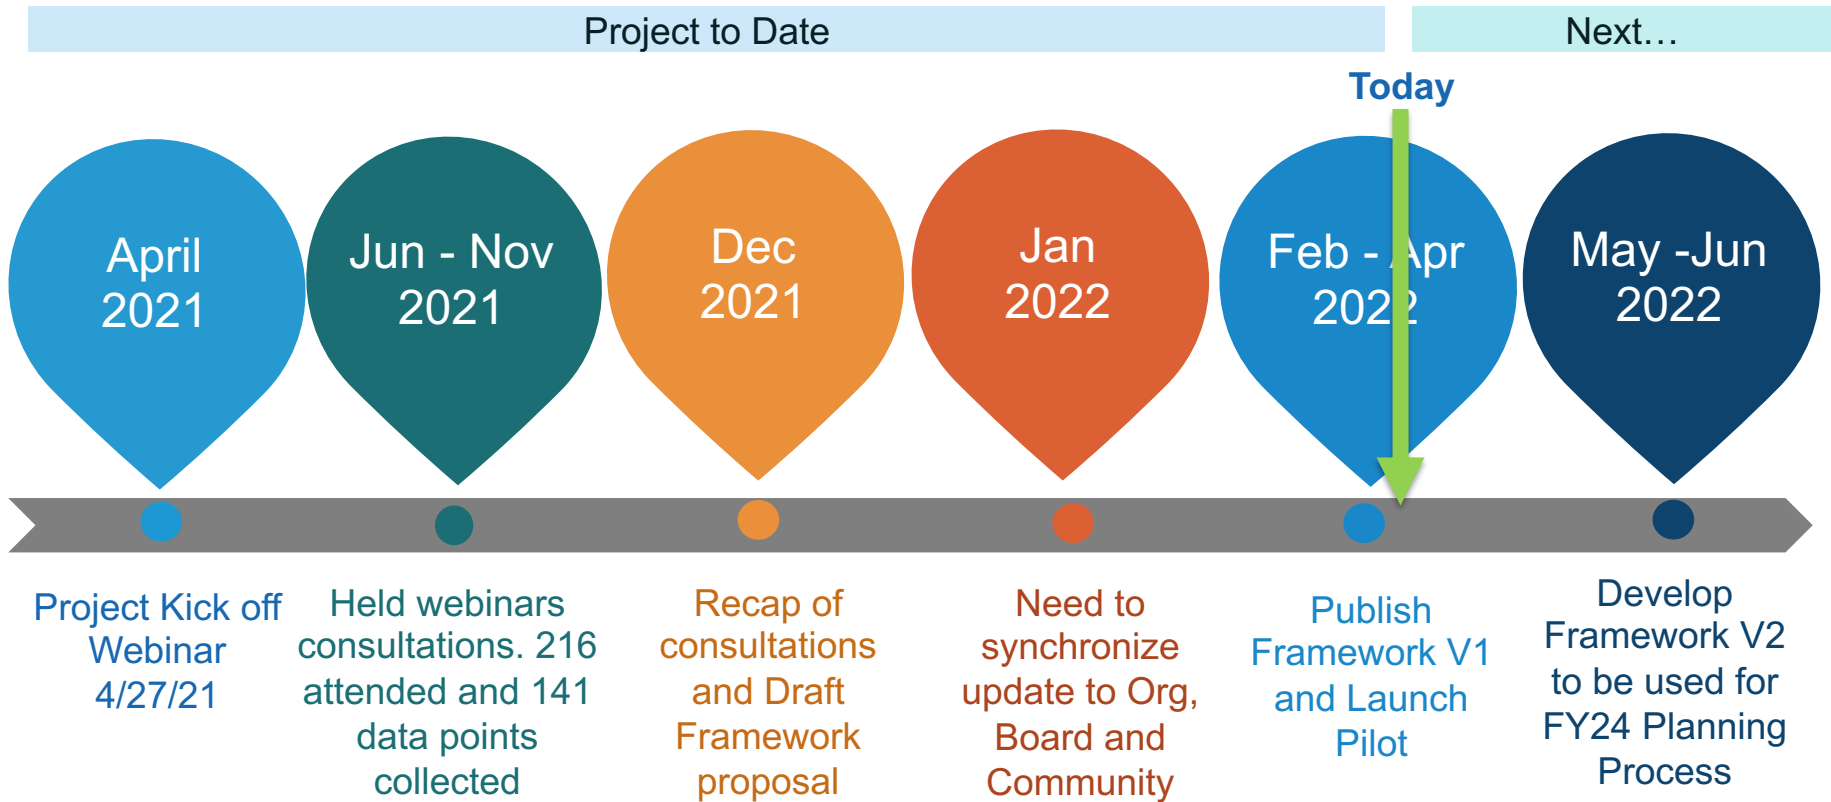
Project to Date

Next…

Today

April 2021

Jun - Nov 2021

Dec 2021

Jan 2022

Feb - Apr 2022

May -Jun 2022

Project Kick off Webinar 4/27/21

Held webinars consultations. 216 attended and 141 data points collected

Recap of consultations and Draft Framework proposal

Need to synchronize update to Org, Board and Community

Publish Framework V1 and Launch Pilot

Develop Framework V2 to be used for FY24 Planning Process